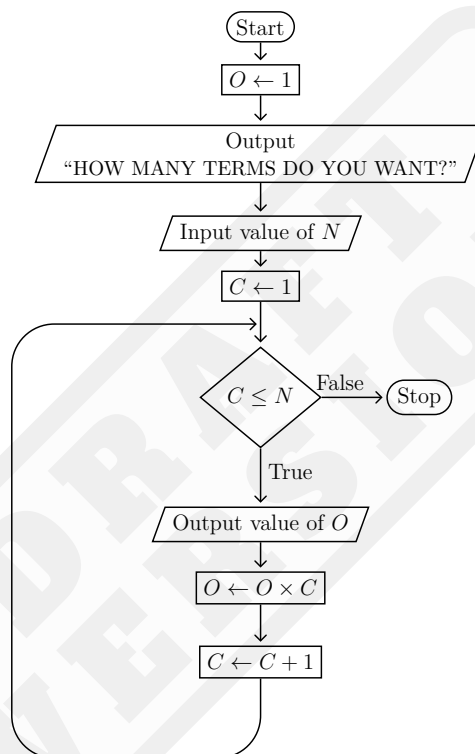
Start

$O \leftarrow 1$

Output
"HOW MANY TERMS DO YOU WANT?"

Input value of $N$

$C \leftarrow 1$

$C \leq N$

False

Stop

True

Output value of $O$

$O \leftarrow O \times C$

$C \leftarrow C + 1$

DRAFT VERSION